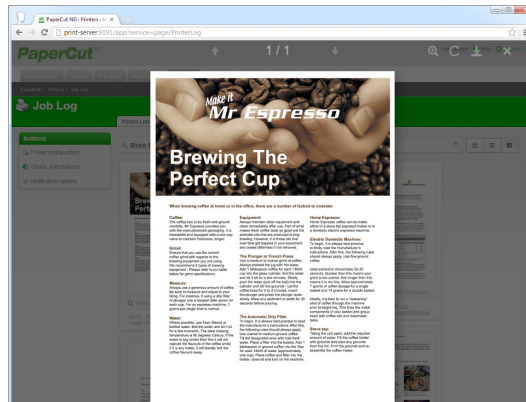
PaperCut NG : Printers ×

print-server:9191/app?service=page/PrinterLog

PaperCut

1 / 1

Job Log

Actions

Printer configuration

Charts and statistics

Notification options

Printer List

Make it
Mr Espresso

Brewing The Perfect Cup

When brewing coffee at home or in the office, there are a number of factors to consider

Coffee:
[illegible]

Grind:
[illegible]

Measure:
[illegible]

Water:
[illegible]

Equipment:
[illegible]

The Plunger or French Press:
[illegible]

The Automatic Drip Filter:
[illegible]

Home Espresso:
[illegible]

Electric Domestic Machine:
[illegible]

Stove top:
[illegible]